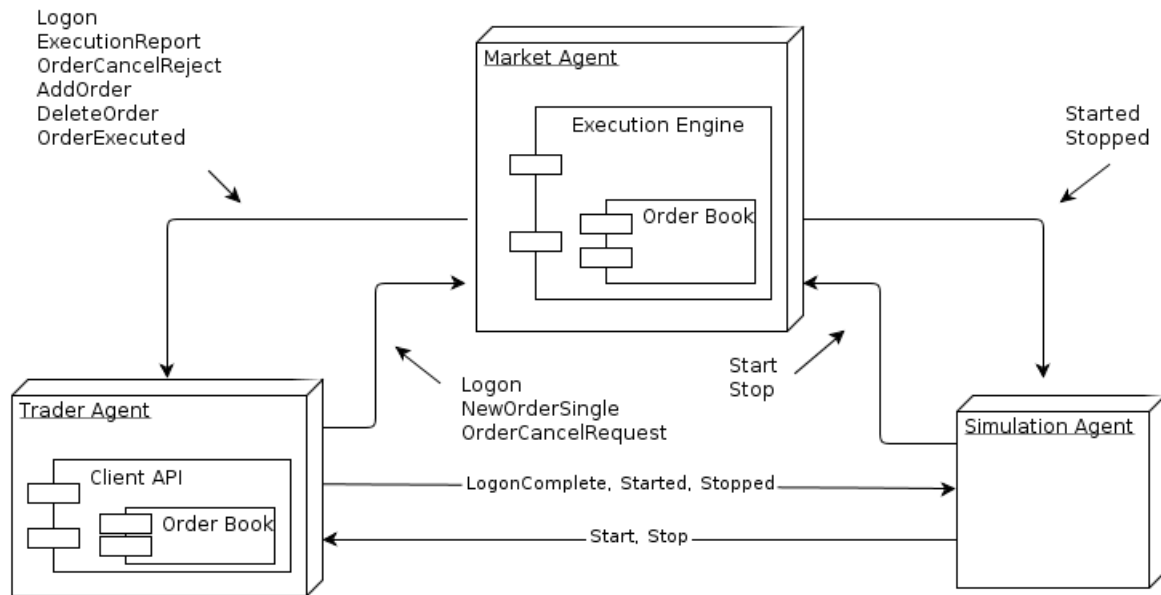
Logon
ExecutionReport
OrderCancelReject
AddOrder
DeleteOrder
OrderExecuted

Market Agent

Execution Engine

Order Book

Started
Stopped

Logon
NewOrderSingle
OrderCancelRequest

Start
Stop

Trader Agent

Client API

Order Book

LogonComplete, Started, Stopped

Start, Stop

Simulation Agent